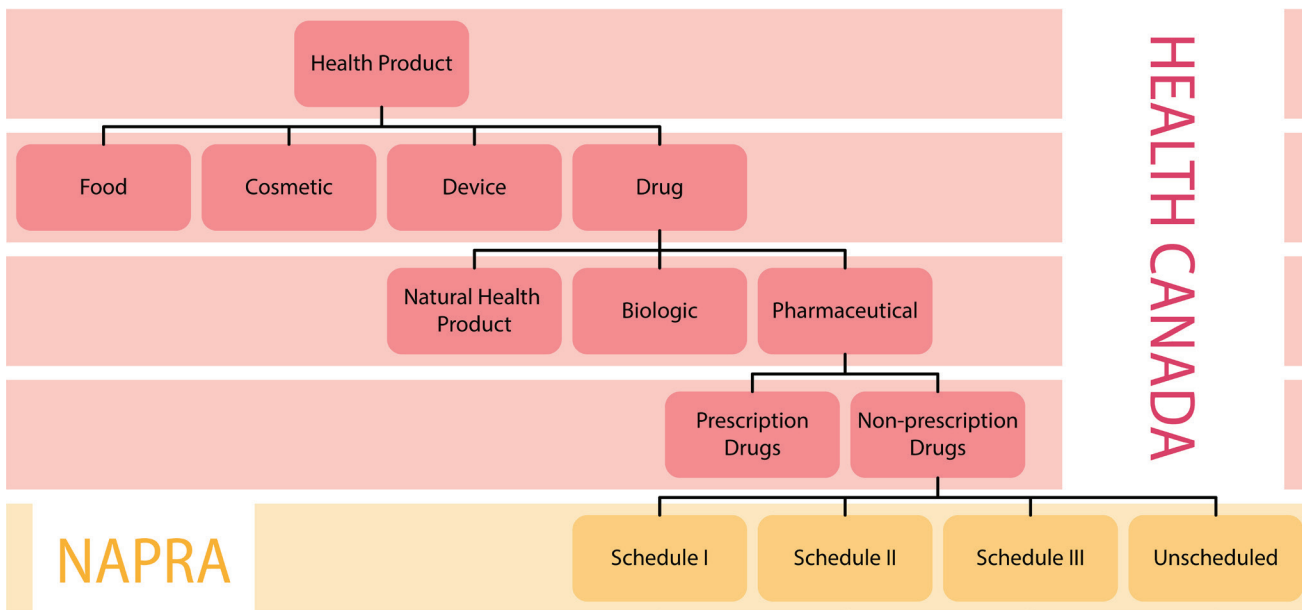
Health Product

Food

Cosmetic

Device

Drug

Natural Health Product

Biologic

Pharmaceutical

Prescription Drugs

Non-prescription Drugs

HEALTH CANADA

NAPRA

Schedule I

Schedule II

Schedule III

Unscheduled